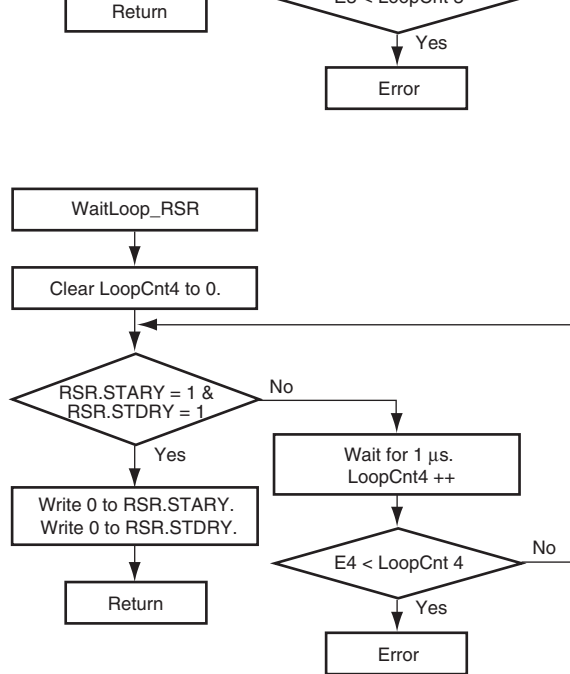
Return

E3 < LoopCnt 3

Yes

Error

WaitLoop_RSR

Clear LoopCnt4 to 0.

RSR.STARY = 1 & RSR.STDRY = 1

No

Yes

Wait for 1 μs. LoopCnt4 ++

Write 0 to RSR.STARY. Write 0 to RSR.STDRY.

E4 < LoopCnt 4

No

Return

Yes

Error